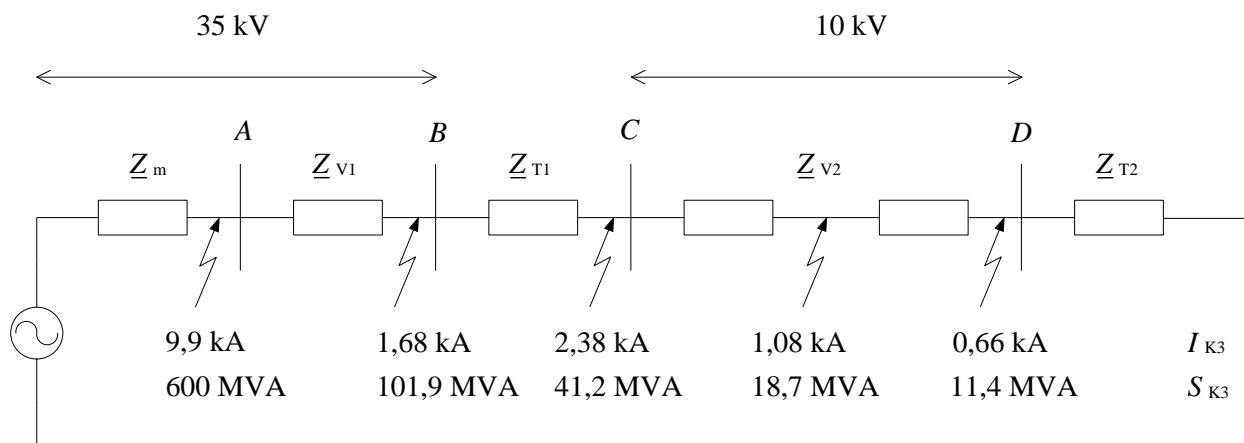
35 kV

10 kV

A B C D

$\underline{Z}_{m}$ $\underline{Z}_{V1}$ $\underline{Z}_{T1}$ $\underline{Z}_{V2}$ $\underline{Z}_{T2}$

| 9,9 kA | 1,68 kA | 2,38 kA | 1,08 kA | 0,66 kA | $I_{K3}$ |
|---|---|---|---|---|---|
| 600 MVA | 101,9 MVA | 41,2 MVA | 18,7 MVA | 11,4 MVA | $S_{K3}$ |